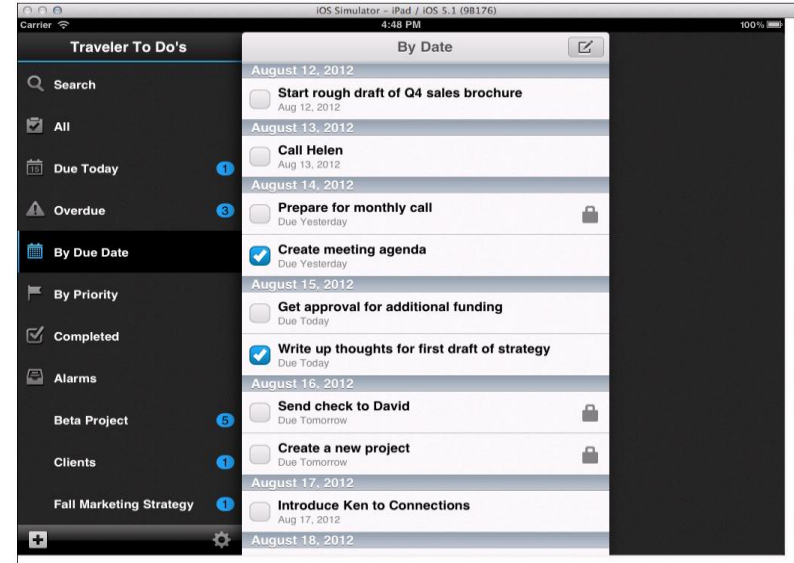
iOS Simulator - iPad / iOS 5.1 (9B176)

Carrier

4:48 PM

100%

Traveler To Do's

Search

All

15 Due Today 1

Overdue 3

By Due Date

By Priority

Completed

Alarms

Beta Project 5

Clients 1

Fall Marketing Strategy 1

By Date

August 12, 2012

Start rough draft of Q4 sales brochure
Aug 12, 2012

August 13, 2012

Call Helen
Aug 13, 2012

August 14, 2012

Prepare for monthly call
Due Yesterday

Create meeting agenda
Due Yesterday

August 15, 2012

Get approval for additional funding
Due Today

Write up thoughts for first draft of strategy
Due Today

August 16, 2012

Send check to David
Due Tomorrow

Create a new project
Due Tomorrow

August 17, 2012

Introduce Ken to Connections
Aug 17, 2012

August 18, 2012